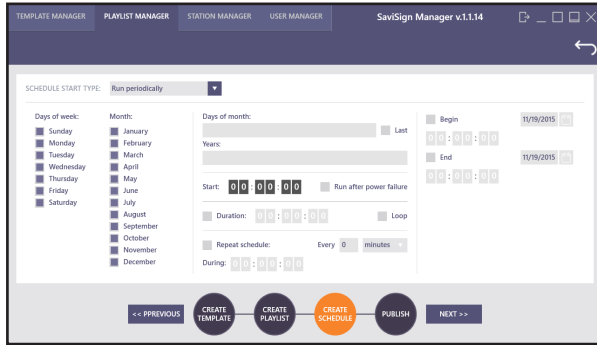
TEMPLATE MANAGER PLAYLIST MANAGER STATION MANAGER USER MANAGER

SaviSign Manager v.1.1.14

SCHEDULE START TYPE: Run periodically

Days of week:
Sunday
Monday
Tuesday
Wednesday
Thursday
Friday
Saturday

Month:
January
February
March
April
May
June
July
August
September
October
November
December

Days of month:
Last
Years:

Start: 00 : 00 : 00
Run after power failure

Duration: 00 : 00 : 00
Loop

Repeat schedule:
Every 0 minutes
During: 00 : 00 : 00

Begin 11/19/2015
00 : 00 : 00
End 11/19/2015
00 : 00 : 00

<< PPREVIOUS
CREATE TEMPLATE
CREATE PLAYLIST
CREATE SCHEDULE
PUBLISH
NEXT >>